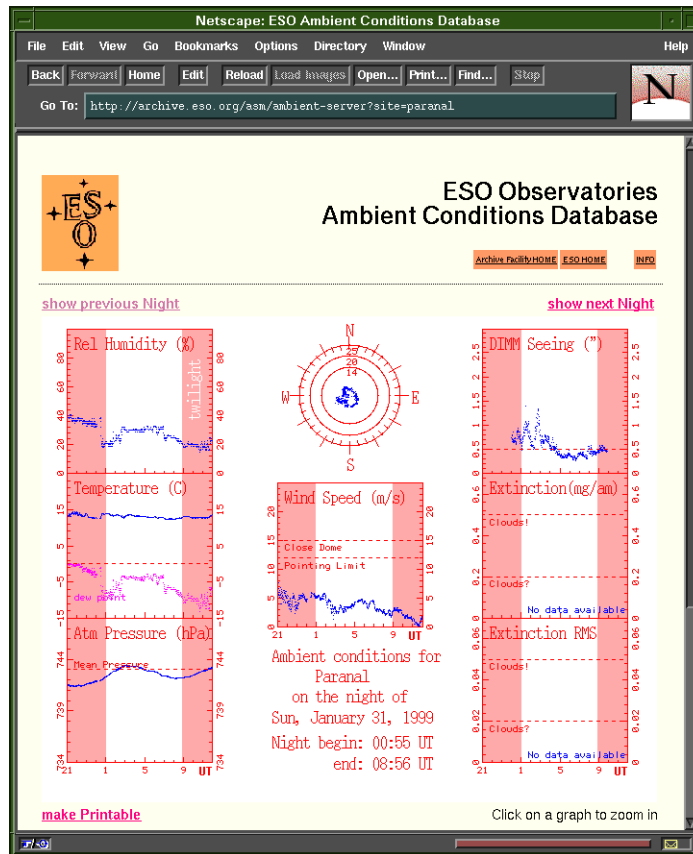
Netscape: ESO Ambient Conditions Database

File Edit View Go Bookmarks Options Directory Window Help

Back Forward Home Edit Reload Load Images Open... Print... Find... Stop

Go To: http://archive.eso.org/asm/ambient-server?site=paranal

ESO

ESO Observatories
Ambient Conditions Database

Archive Facility HOME ESO HOME INFO

show previous Night

show next Night

Rel Humidity (%)

twilight

80 60 40 20 0

Temperature (C)

15 5 -5 -15

dew point

Atm Pressure (hPa)

744 739 734

Mean Pressure

21 1 5 9 UT

N W E S

14 20 26

DIMM Seeing (")

2.5 2 1.5 1 0.5 0

Wind Speed (m/s)

20 15 10 5 0

Close Dome

Pointing Limit

21 1 5 9 UT

Ambient conditions for Paranal on the night of Sun, January 31, 1999

Night begin: 00:55 UT
end: 08:56 UT

Extinction(mg/am)

0.6 0.4 0.2 0

Clouds!

Clouds?

No data available

Extinction RMS

0.06 0.04 0.02 0

Clouds!

Clouds?

No data available

21 1 5 9 UT

make Printable

Click on a graph to zoom in